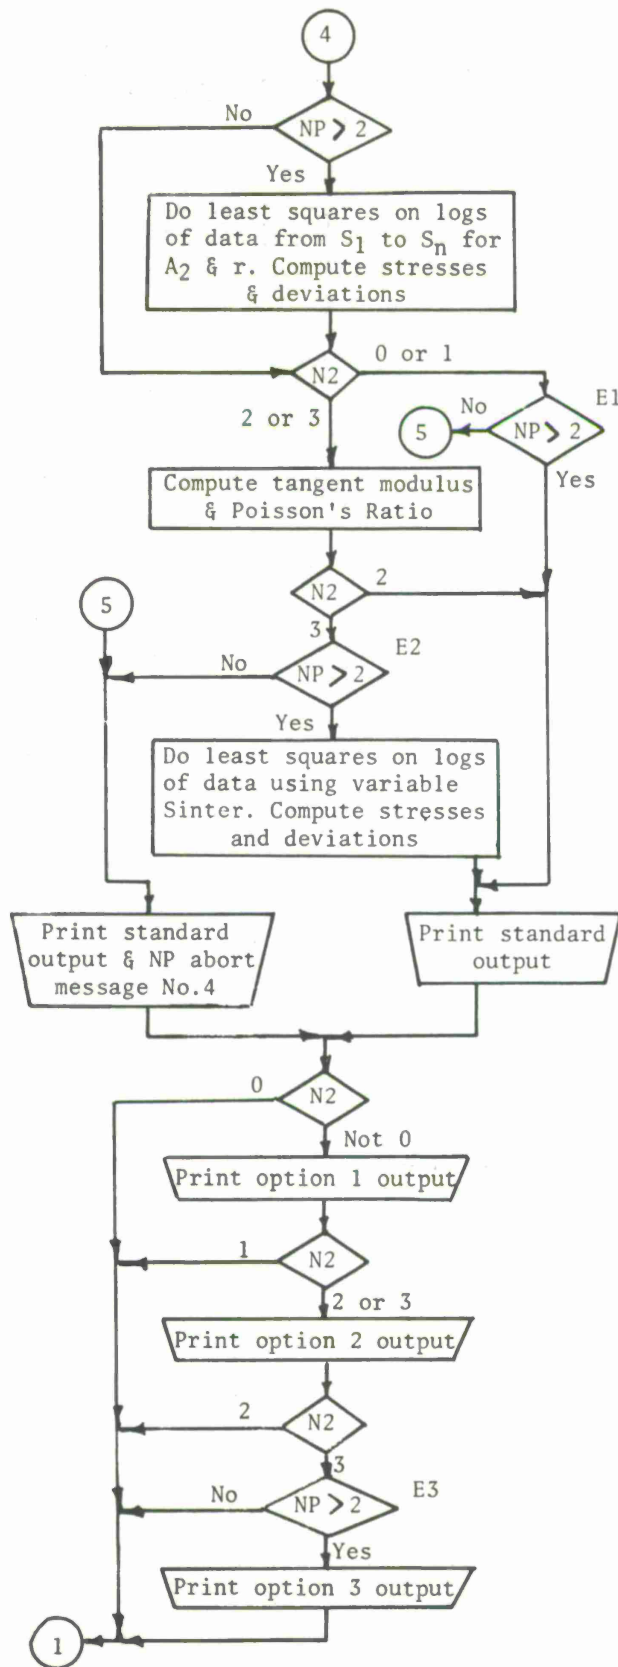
4

No

NP > 2

Yes

Do least squares on logs of data from $S_1$ to $S_n$ for $A_2$ & r. Compute stresses & deviations

N2

0 or 1

2 or 3

No

E1

5

NP > 2

Yes

Compute tangent modulus & Poisson's Ratio

N2

2

5

3

No

NP > 2

E2

Yes

Do least squares on logs of data using variable Sinter. Compute stresses and deviations

Print standard output & NP abort message No.4

Print standard output

0

N2

Not 0

Print option 1 output

1

N2

2 or 3

Print option 2 output

2

N2

3

No

NP > 2

E3

Yes

Print option 3 output

1